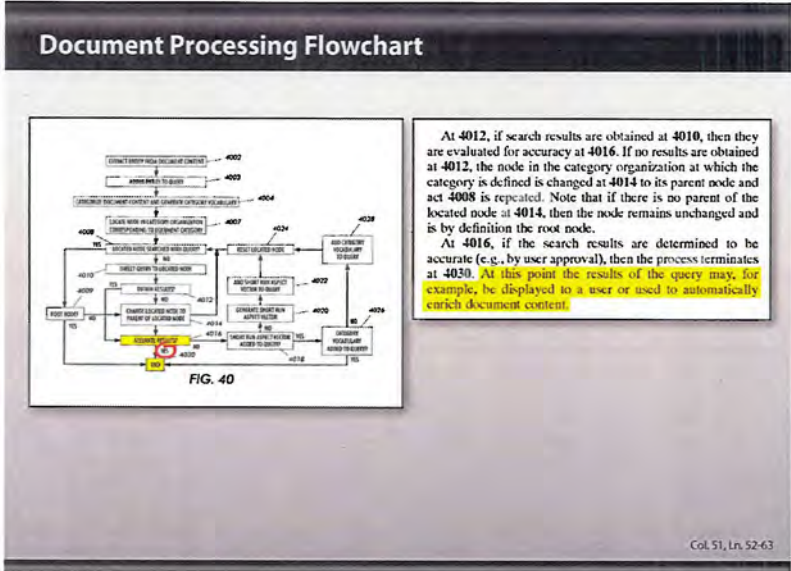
Document Processing Flowchart

4002

4003

4004

4007

4008

4024

4028

4010

4009

4012

4022

4020

4026

4014

4016

4018

4030

FIG. 40

At 4012, if search results are obtained at 4010, then they are evaluated for accuracy at 4016. If no results are obtained at 4012, the node in the category organization at which the category is defined is changed at 4014 to its parent node and act 4008 is repeated. Note that if there is no parent of the located node at 4014, then the node remains unchanged and is by definition the root node.

At 4016, if the search results are determined to be accurate (e.g., by user approval), then the process terminates at 4030. At this point the results of the query may, for example, be displayed to a user or used to automatically enrich document content.

Col. 51, Ln. 52-63